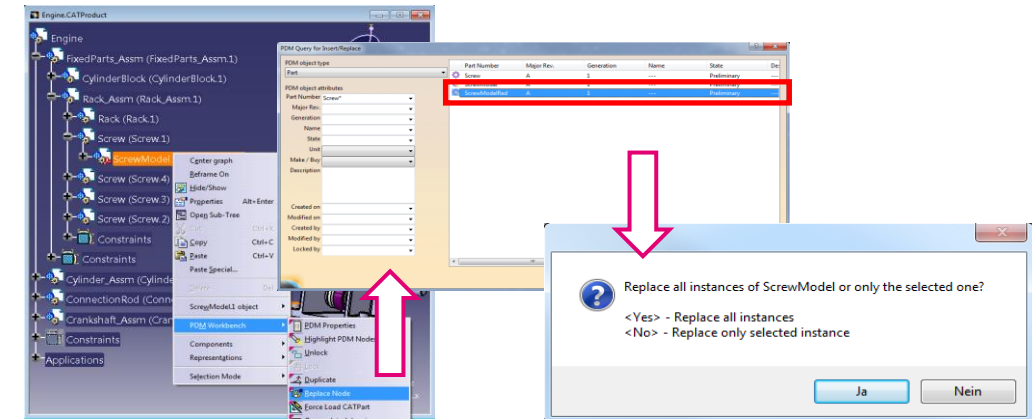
Engine.CATProduct

Engine
FixedParts_Assm (FixedParts_Assm.1)
CylinderBlock (CylinderBlock.1)
Rack_Assm (Rack_Assm.1)
Rack (Rack.1)
Screw (Screw.1)
ScrewModel
Screw (Screw.4)
Screw (Screw.3)
Screw (Screw.2)
Constraints
Constraints
Cylinder_Assm (Cylinde
ConnectionRod (Conn
Crankshaft_Assm (Cran
Constraints
Applications

Center graph
Reframe On
Hide/Show
Properties Alt+Enter
Open Sub-Tree
Cut Ctrl+X
Copy Ctrl+C
Paste Ctrl+V
Paste Special...
Delete Del
ScrewModel.1 object
PDM Workbench
Components
Representations
Selection Mode

PDM Properties
Highlight PDM Nodes
Unlock
Lock
Duplicate
Replace Node
Force Load CATPart

PDM Query for Insert/Replace
PDM object type
Part
PDM object attributes
Part Number Screw*
Major Rev.
Generation
Name
State
Unit
Make / Buy
Description
Created on
Modified on
Created by
Modified by
Locked by

| Part Number | Major Rev. | Generation | Name | State | De |
|---|---|---|---|---|---|
| Screw | A | 1 | --- | Preliminary | |
| | | | | Preliminary | |
| ScrewModelRed | A | 1 | --- | Preliminary | |

Replace all instances of ScrewModel or only the selected one?
<Yes> - Replace all instances
<No> - Replace only selected instance
Ja
Nein